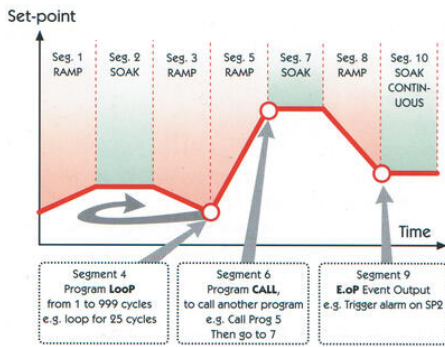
Set-point

Seg. 1 RAMP

Seg. 2 SOAK

Seg. 3 RAMP

Seg. 5 RAMP

Seg. 7 SOAK

Seg. 8 RAMP

Seg. 10 SOAK CONTINUOUS

Time

Segment 4
Program LooP
from 1 to 999 cycles
e.g. loop for 25 cycles

Segment 6
Program CALL,
to call another program
e.g. Call Prog 5
Then go to 7

Segment 9
E.oP Event Output
e.g. Trigger alarm on SP2